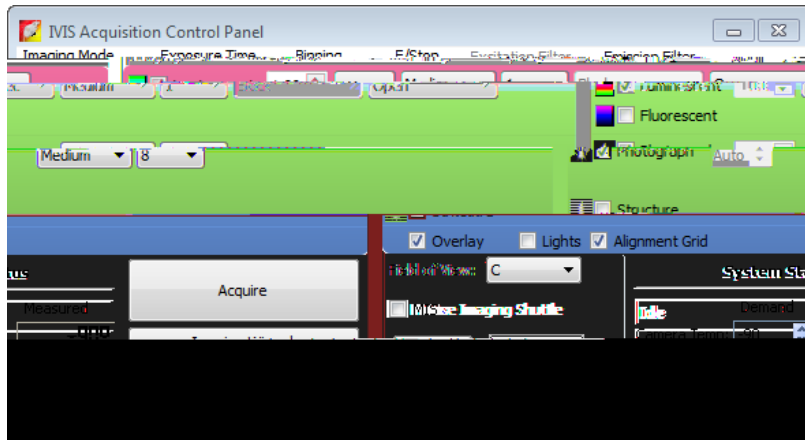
IVIS Acquisition Control Panel

Imaging Mode Exposure Time Binning F/Stop Excitation Filter Emission Filter

Medium Open

Luminescent

Fluorescent

Photograph Auto

Medium 8

Structure

Overlay Lights Alignment Grid

Acquire

Field of View: C

System St

Measured

Demand

Idle

Camera Temp